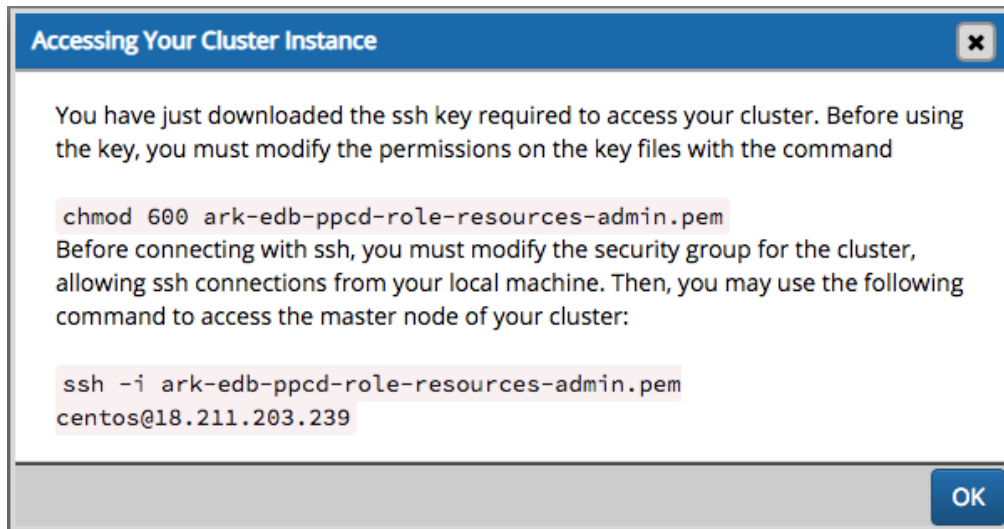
Accessing Your Cluster Instance

You have just downloaded the ssh key required to access your cluster. Before using the key, you must modify the permissions on the key files with the command

chmod 600 ark-edb-ppcd-role-resources-admin.pem
Before connecting with ssh, you must modify the security group for the cluster, allowing ssh connections from your local machine. Then, you may use the following command to access the master node of your cluster:

ssh -i ark-edb-ppcd-role-resources-admin.pem centos@18.211.203.239

OK